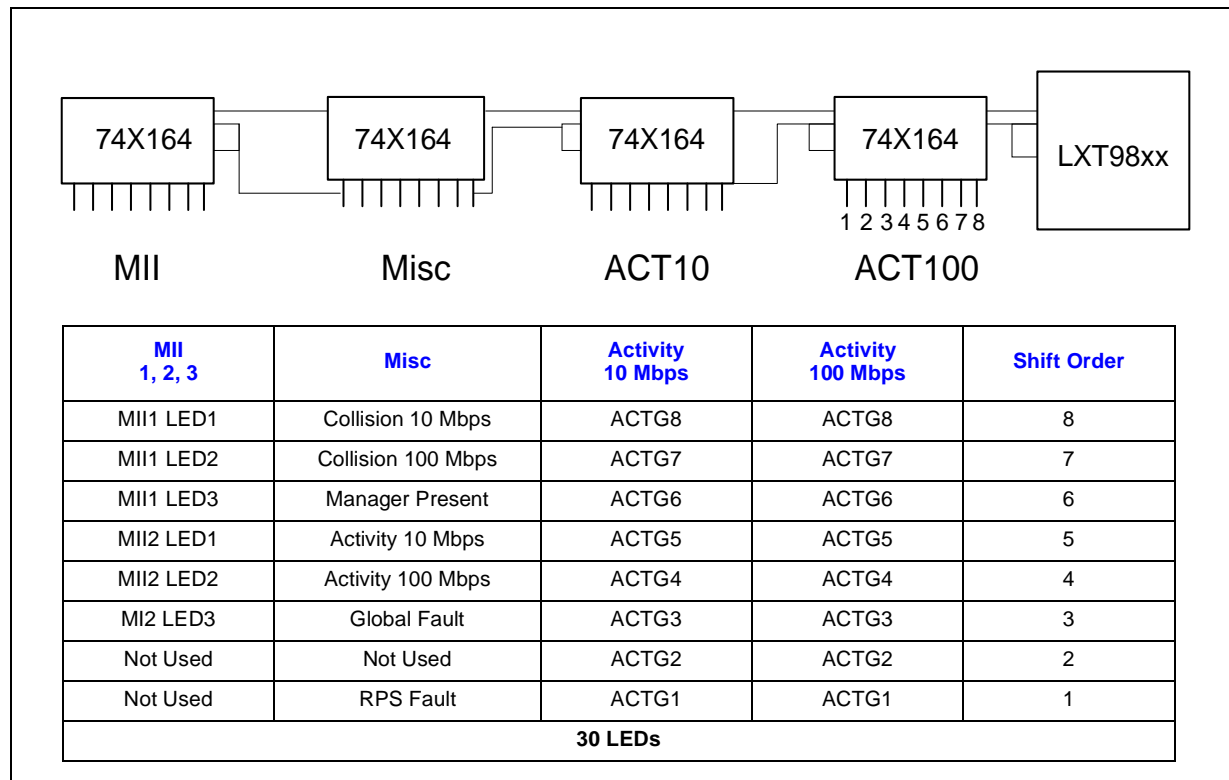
74X164

74X164

74X164

74X164

LXT98xx

1 2 3 4 5 6 7 8

MII

Misc

ACT10

ACT100

| MII 1, 2, 3 | Misc | Activity 10 Mbps | Activity 100 Mbps | Shift Order |
|---|---|---|---|---|
| MII1 LED1 | Collision 10 Mbps | ACTG8 | ACTG8 | 8 |
| MII1 LED2 | Collision 100 Mbps | ACTG7 | ACTG7 | 7 |
| MII1 LED3 | Manager Present | ACTG6 | ACTG6 | 6 |
| MII2 LED1 | Activity 10 Mbps | ACTG5 | ACTG5 | 5 |
| MII2 LED2 | Activity 100 Mbps | ACTG4 | ACTG4 | 4 |
| MI2 LED3 | Global Fault | ACTG3 | ACTG3 | 3 |
| Not Used | Not Used | ACTG2 | ACTG2 | 2 |
| Not Used | RPS Fault | ACTG1 | ACTG1 | 1 |
| 30 LEDs | | | | |